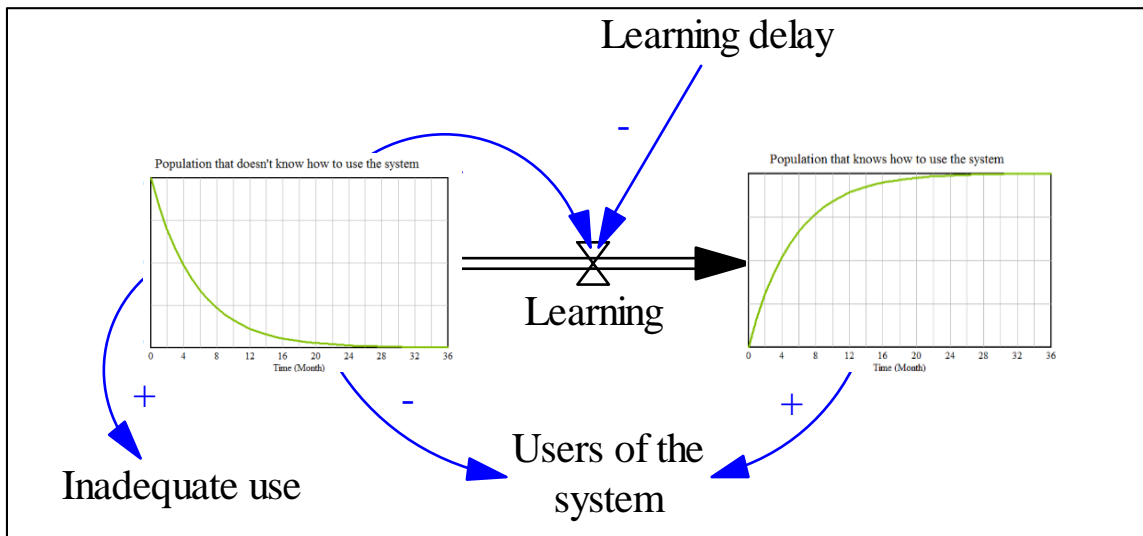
Learning delay

-

Population that doesn't know how to use the system

0 4 8 12 16 20 24 28 32 36
Time (Month)

Learning

Population that knows how to use the system

0 4 8 12 16 20 24 28 32 36
Time (Month)

+

-

+

Inadequate use

Users of the system